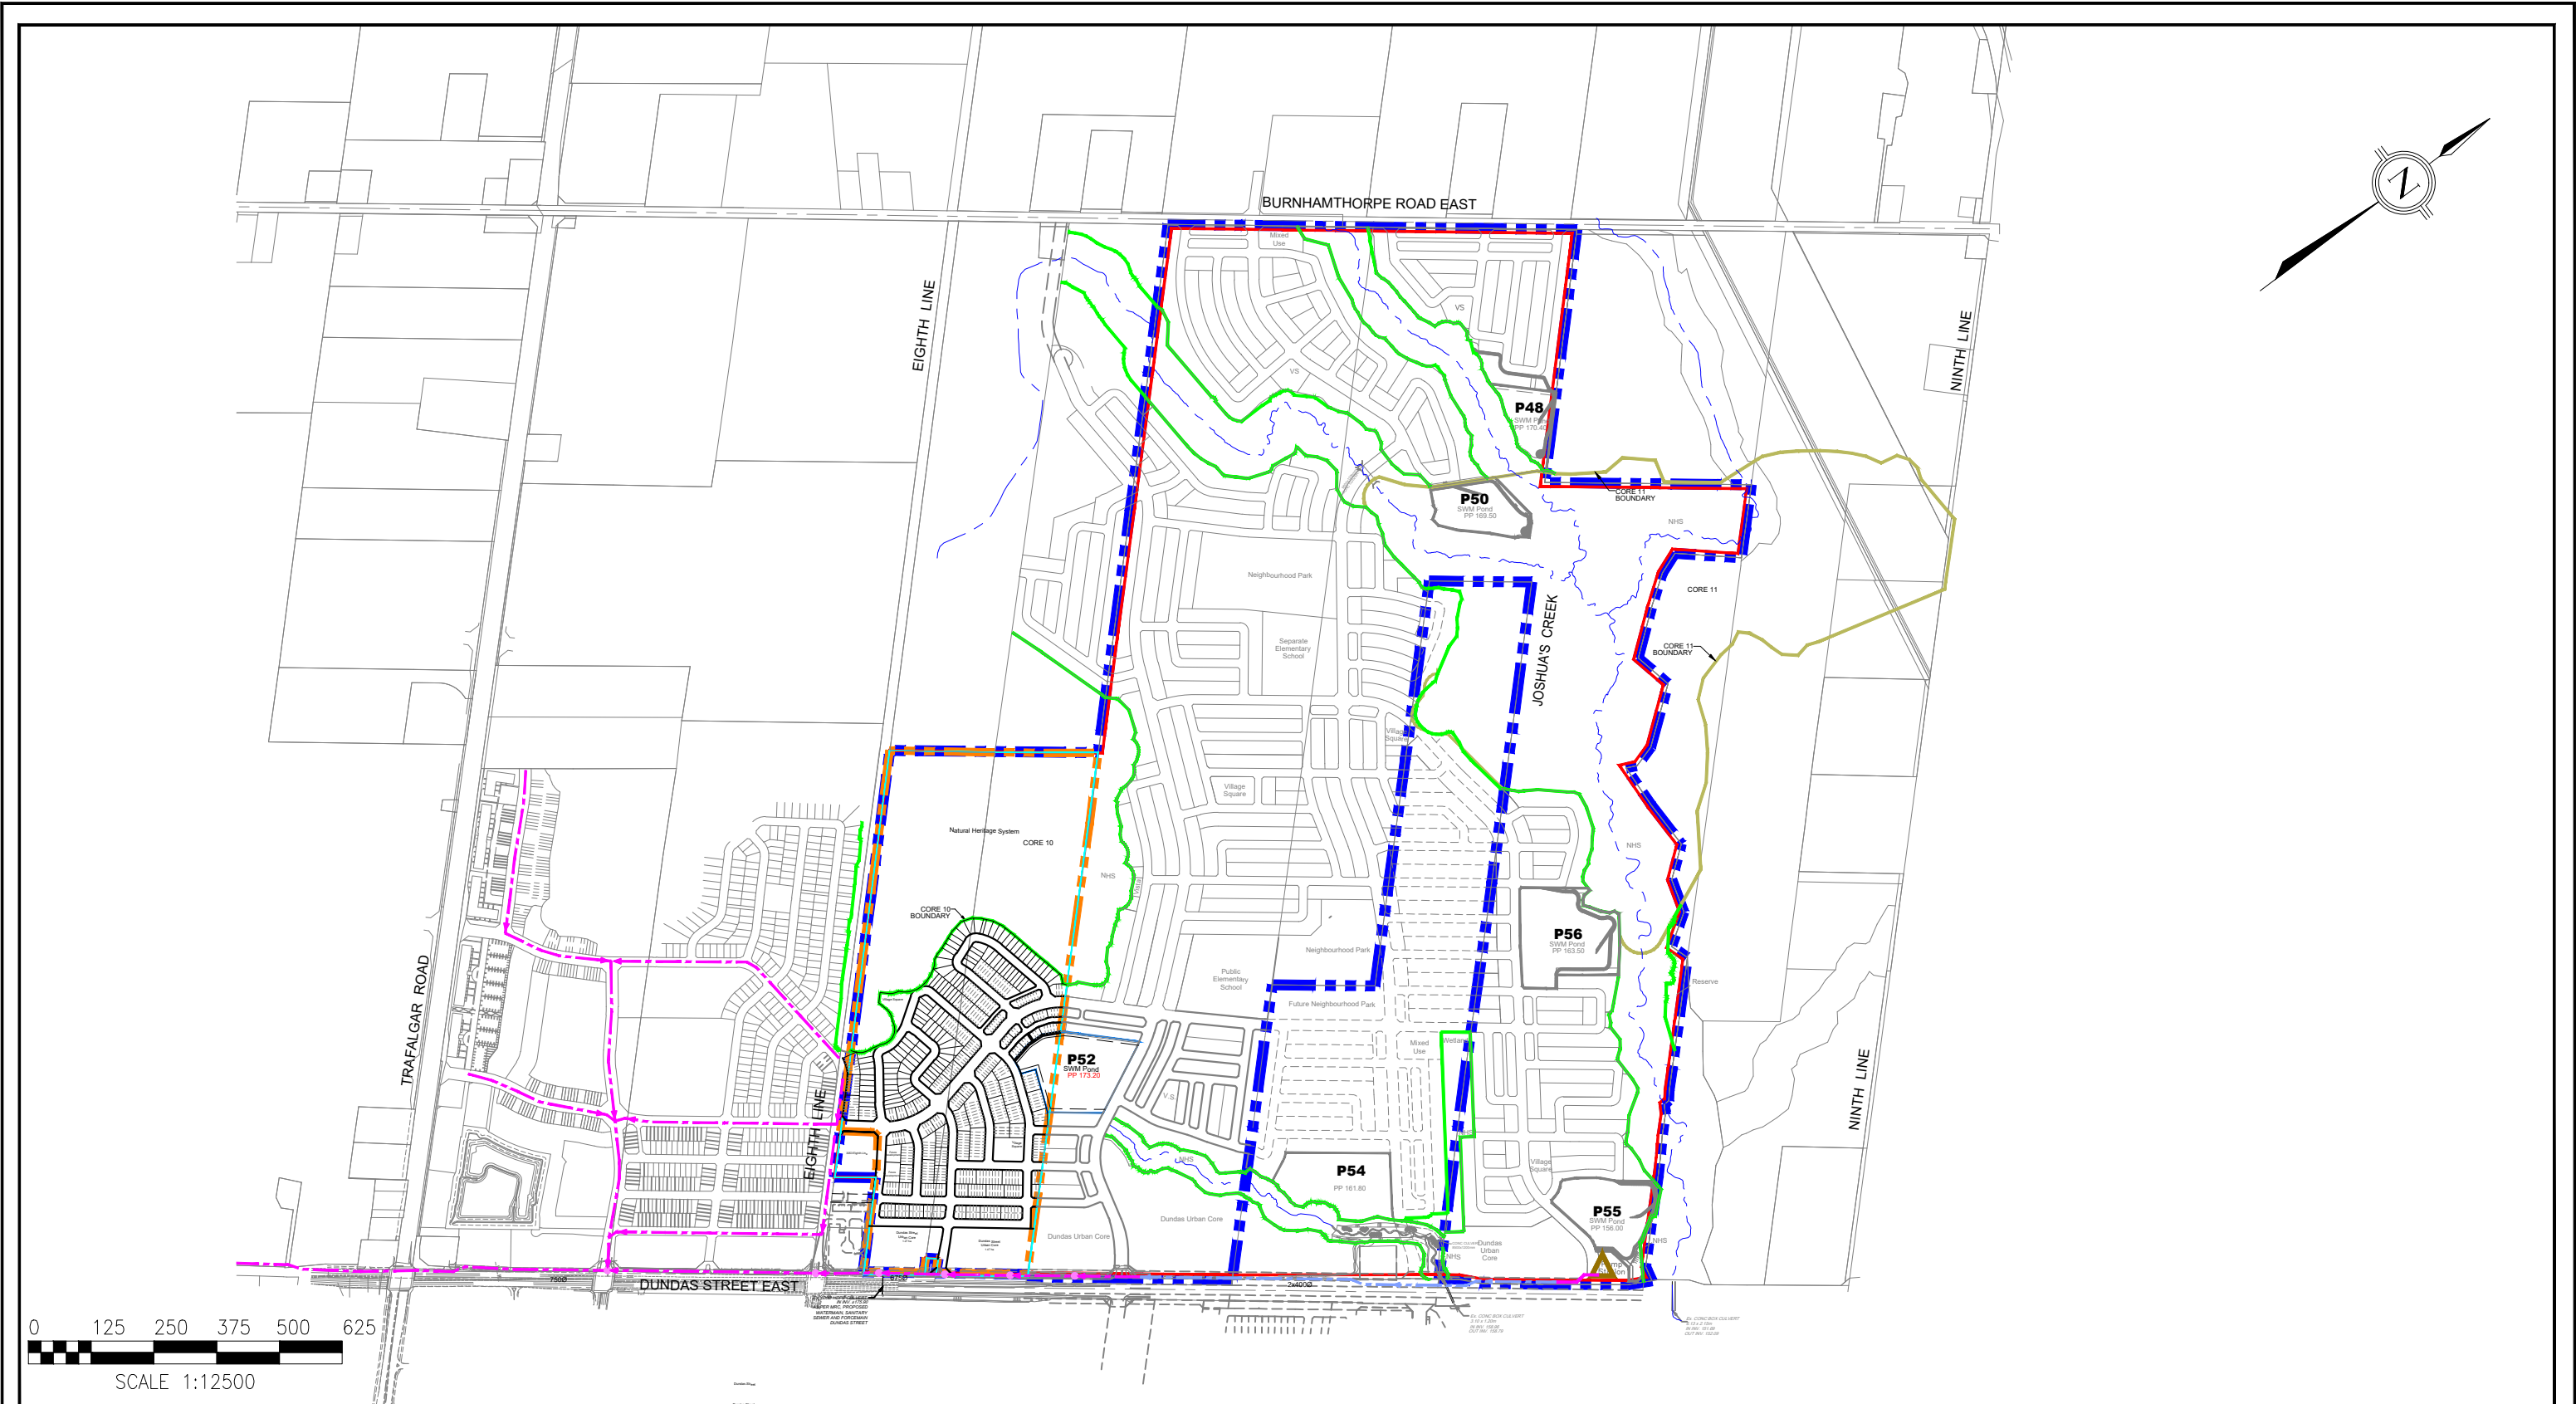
N

BURNHAMTHORPE ROAD EAST

EIGHTH LINE

NINTH LINE

Mixed Use

VS

VS

P48
SWM Pond
PP 170.40

P50
SWM Pond
PP 169.50

CORE 11 BOUNDARY

NHS

CORE 11

CORE 11 BOUNDARY

Neighbourhood Park

Separate Elementary School

JOSHUA'S CREEK

Village Square

Village Square

Natural Heritage System

CORE 10

CORE 10 BOUNDARY

NHS

NHS

Neighbourhood Park

Public Elementary School

Future Neighbourhood Park

P56
SWM Pond
PP 163.50

Reserve

NINTH LINE

TRAFALGAR ROAD

P52
SWM Pond
PP 173.20

Mixed Use

Wetland

V.S.

EIGHTH LINE

P54
PP 161.80

Village Square

NHS

Dundas Urban Core

Dundas Urban Core

Dundas Urban Core

P55
SWM Pond
PP 156.00

NHS

NHS

750Ø

DUNDAS STREET EAST

2x400Ø

0 125 250 375 500 625

SCALE 1:12500